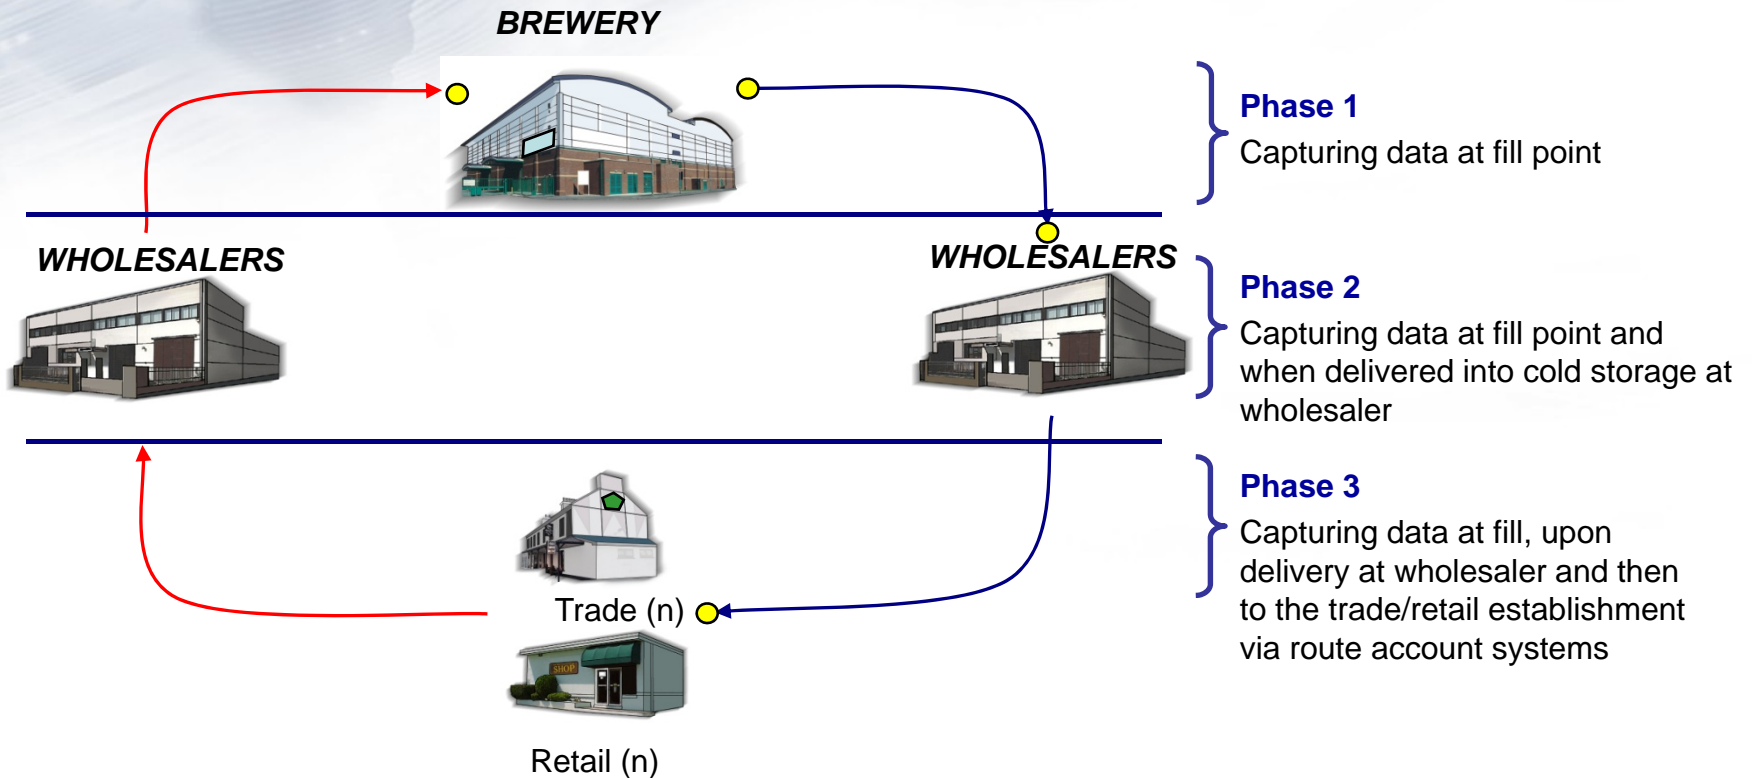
BREWERY

WHOLESALERS

WHOLESALERS

Trade (n)

SHOP

Retail (n)

Phase 1
Capturing data at fill point

Phase 2
Capturing data at fill point and when delivered into cold storage at wholesaler

Phase 3
Capturing data at fill, upon delivery at wholesaler and then to the trade/retail establishment via route account systems